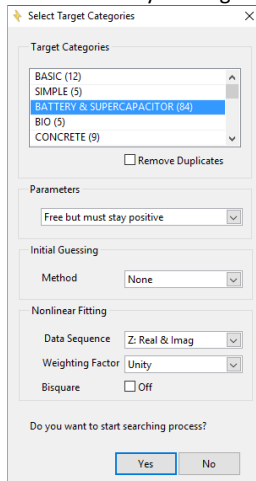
Select Target Categories

Target Categories

BASIC (12)
SIMPLE (5)
BATTERY & SUPERCAPACITOR (84)
BIO (5)
CONCRETE (9)

Remove Duplicates

Parameters

Free but must stay positive

Initial Guessing

Method None

Nonlinear Fitting

Data Sequence Z: Real & Imag

Weighting Factor Unity

Bisquare Off

Do you want to start searching process?

Yes No